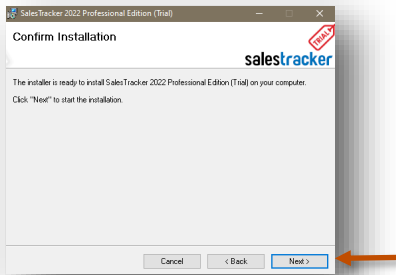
SalesTracker 2022 Professional Edition (Trial)

Confirm Installation

salestracker TRIAL

The installer is ready to install SalesTracker 2022 Professional Edition (Trial) on your computer.

Click "Next" to start the installation.

Cancel

< Back

Next >